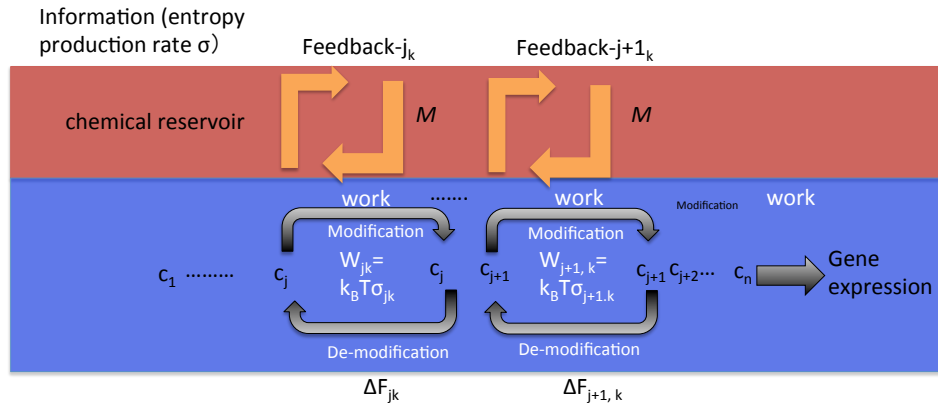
Information (entropy production rate σ)

Feedback-$j_k$

Feedback-$j+1_k$

chemical reservoir

$M$

$M$

work

……

work

Modification

work

Modification

Modification

$c_1$ ……… $c_j$

$W_{jk}$ = $k_BT\sigma_{jk}$

$c_j$

$c_{j+1}$

$W_{j+1,\ k}$ = $k_BT\sigma_{j+1.k}$

$c_{j+1}$ $c_{j+2}$… $c_n$

Gene expression

De-modification

De-modification

$\Delta F_{jk}$

$\Delta F_{j+1,\ k}$